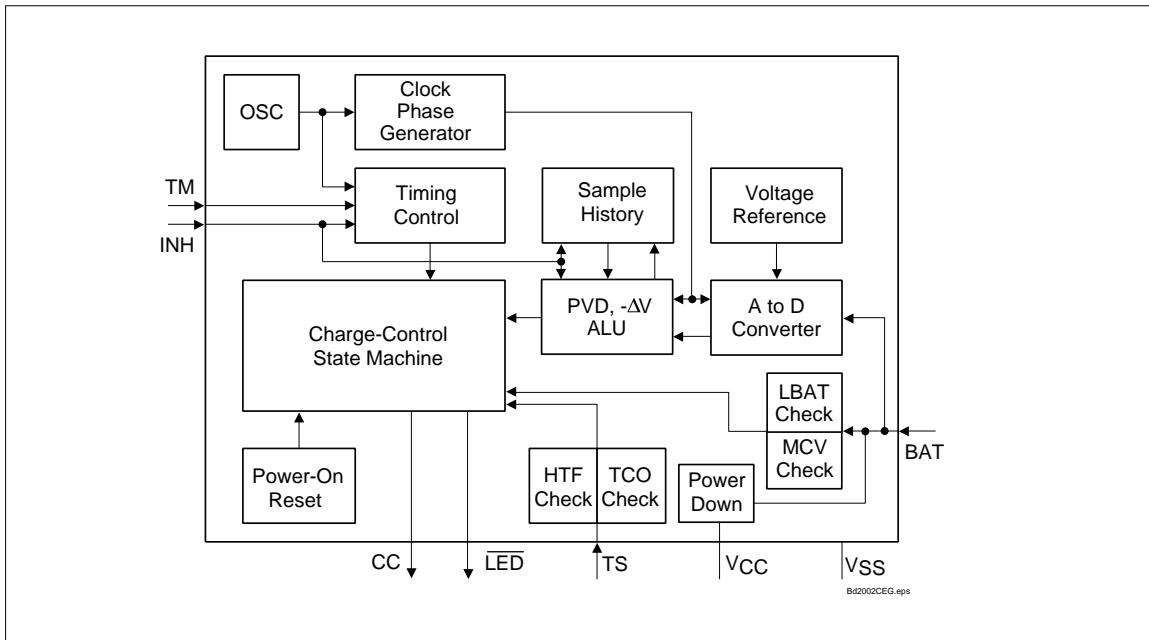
OSC

Clock Phase Generator

TM

INH

Timing Control

Sample History

Voltage Reference

PVD, $-\Delta V$ ALU

A to D Converter

Charge-Control State Machine

LBAT Check

MCV Check

BAT

Power-On Reset

HTF Check

TCO Check

Power Down

CC

$\overline{LED}$

TS

$V_{CC}$

$V_{SS}$

Bd2002CEG.eps